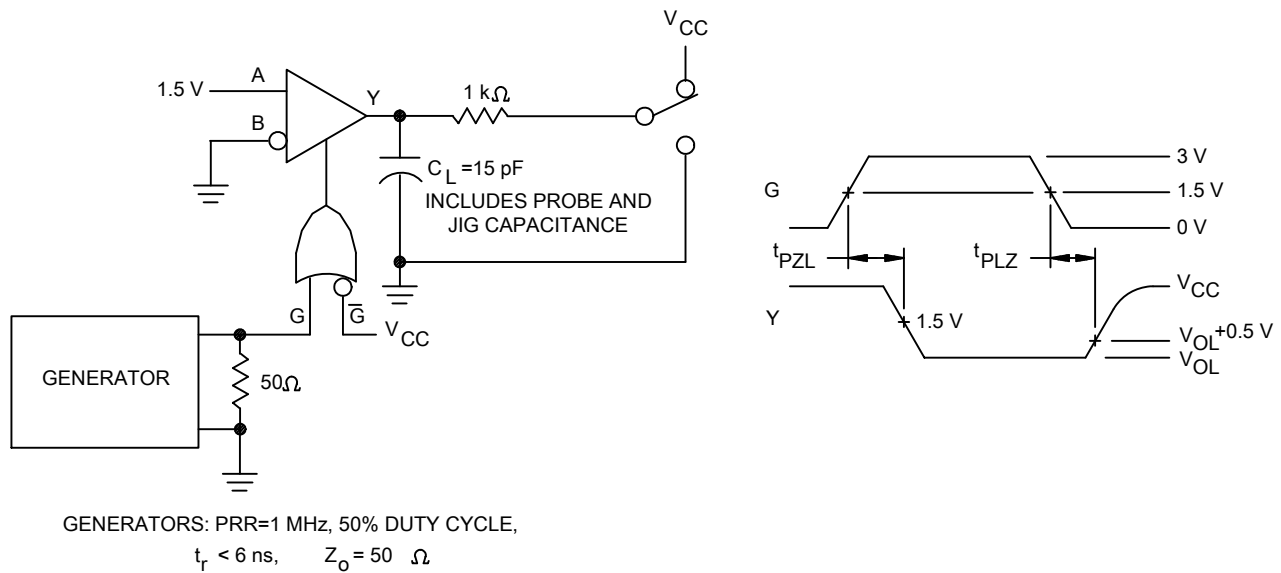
$V_{CC}$

1.5 V

A

B

Y

1 k$\Omega$

$C_L$ =15 pF

INCLUDES PROBE AND JIG CAPACITANCE

G

$\overline{G}$

$V_{CC}$

GENERATOR

50$\Omega$

GENERATORS: PRR=1 MHz, 50% DUTY CYCLE,

$t_r$ < 6 ns, $Z_o$ = 50 $\Omega$

G

3 V

1.5 V

0 V

$t_{PZL}$

$t_{PLZ}$

Y

1.5 V

$V_{CC}$

$V_{OL}$+0.5 V

$V_{OL}$